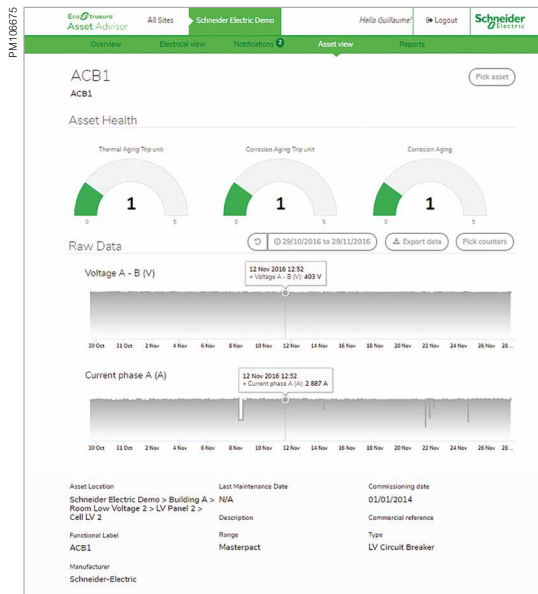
PM106675

EcoStruxure Asset Advisor | All Sites | Schneider Electric Demo | Hello Guillaume! | Logout | Schneider Electric

Overview | Electrical view | Notifications 2 | Asset view | Reports

ACB1
ACB1

Pick asset

Asset Health

Thermal Aging Trip unit
0 1 5

Corrosion Aging Trip unit
0 1 5

Corrosion Aging
0 1 5

Raw Data

29/10/2016 to 29/11/2016 | Export data | Pick counters

Voltage A - B (V)

12 Nov 2016 12:52
• Voltage A - B (V): 403 V

30 Oct 31 Oct 2 Nov 4 Nov 6 Nov 8 Nov 10 Nov 12 Nov 14 Nov 16 Nov 18 Nov 20 Nov 22 Nov 24 Nov 26 Nov 28...

Current phase A (A)

12 Nov 2016 12:52
• Current phase A (A): 2 887 A

30 Oct 31 Oct 2 Nov 4 Nov 6 Nov 8 Nov 10 Nov 12 Nov 14 Nov 16 Nov 18 Nov 20 Nov 22 Nov 24 Nov 26 Nov 28...

Asset Location
Schneider Electric Demo > Building A > Room Low Voltage 2 > LV Panel 2 > Cell LV 2

Last Maintenance Date
N/A

Commissioning date
01/01/2014

Description

Commercial reference

Functional Label
ACB1

Range
Masterpact

Type
LV Circuit Breaker

Manufacturer
Schneider-Electric